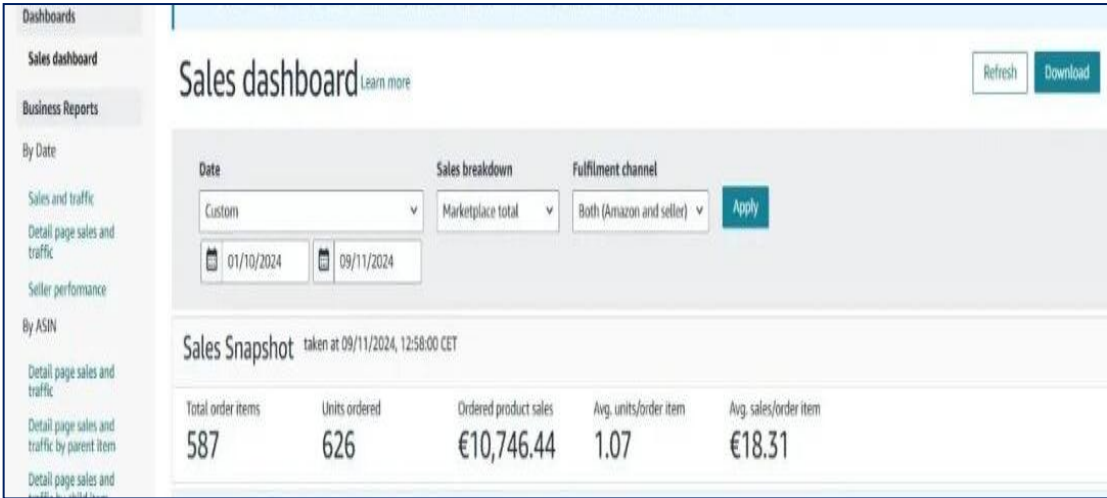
Dashboards
Sales dashboard
Business Reports
By Date
Sales and traffic
Detail page sales and traffic
Seller performance
By ASIN
Detail page sales and traffic
Detail page sales and traffic by parent item
Detail page sales and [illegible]

Sales dashboard Learn more

Refresh
Download

Date
Custom
01/10/2024
09/11/2024
Sales breakdown
Marketplace total
Fulfilment channel
Both (Amazon and seller)
Apply

Sales Snapshot taken at 09/11/2024, 12:58:00 CET

| Total order items | Units ordered | Ordered product sales | Avg. units/order item | Avg. sales/order item |
|---|---|---|---|---|
| 587 | 626 | €10,746.44 | 1.07 | €18.31 |